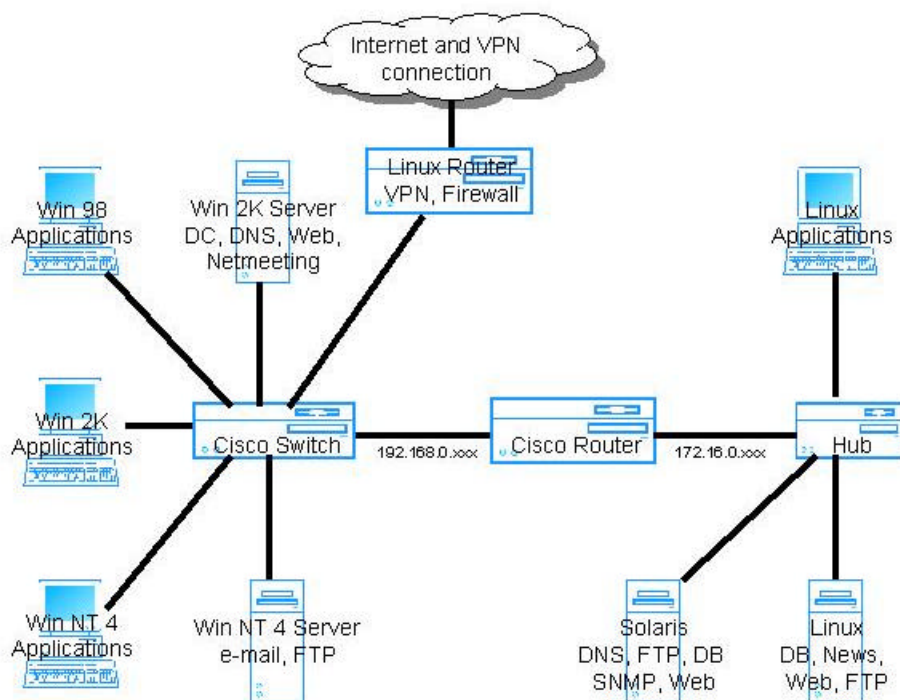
Internet and VPN connection

Linux Router VPN, Firewall

Win 98 Applications

Win 2K Server DC, DNS, Web, Netmeeting

Linux Applications

Win 2K Applications

Cisco Switch

192.168.0.xxx

Cisco Router

172.16.0.xxx

Hub

Win NT 4 Applications

Win NT 4 Server e-mail, FTP

Solaris DNS, FTP, DB SNMP, Web

Linux DB, News, Web, FTP